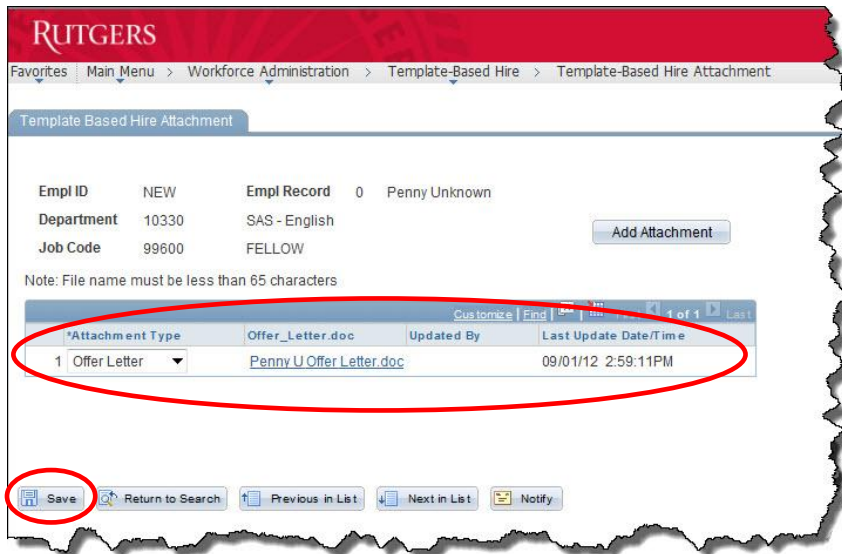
RUTGERS

Favorites | Main Menu > Workforce Administration > Template-Based Hire > Template-Based Hire Attachment

Template Based Hire Attachment

Empl ID NEW
Empl Record 0 Penny Unknown
Department 10330 SAS - English
Job Code 99600 FELLOW

Add Attachment

Note: File name must be less than 65 characters

Customize | Find | 1 of 1 Last

| | *Attachment Type | Offer_Letter.doc | Updated By | Last Update Date/Time |
|---|---|---|---|---|
| 1 | Offer Letter | Penny U Offer Letter.doc | | 09/01/12 2:59:11PM |

Save | Return to Search | Previous in List | Next in List | Notify